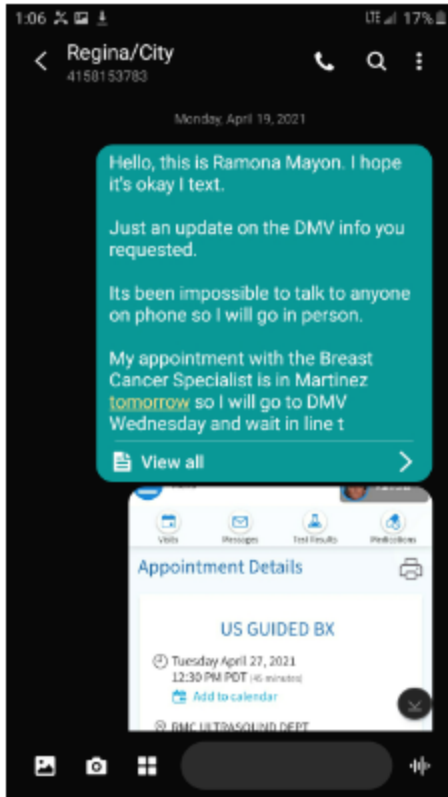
1:06 LTE 17%

Regina/City
4158153783

Monday, April 19, 2021

Hello, this is Ramona Mayon. I hope it's okay I text.

Just an update on the DMV info you requested.

Its been impossible to talk to anyone on phone so I will go in person.

My appointment with the Breast Cancer Specialist is in Martinez tomorrow so I will go to DMV Wednesday and wait in line t

View all

Visits Messages Test Results Medications

Appointment Details

US GUIDED BX

Tuesday April 27, 2021
12:30 PM PDT (45 minutes)
Add to calendar

RMC ULTRASOUND DEPT